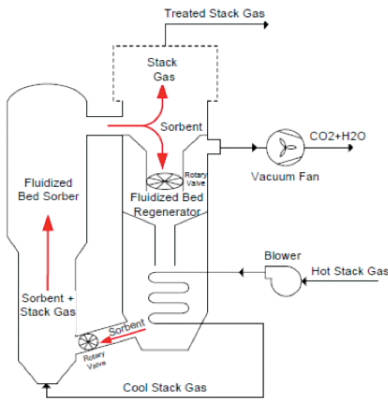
Treated Stack Gas

Stack Gas

Sorbent

Rotary Valve

CO2+H2O

Vacuum Fan

Fluidized Bed Sorber

Fluidized Bed Regenerator

Blower

Hot Stack Gas

Sorbent + Stack Gas

Sorbent

Rotary Valve

Cool Stack Gas